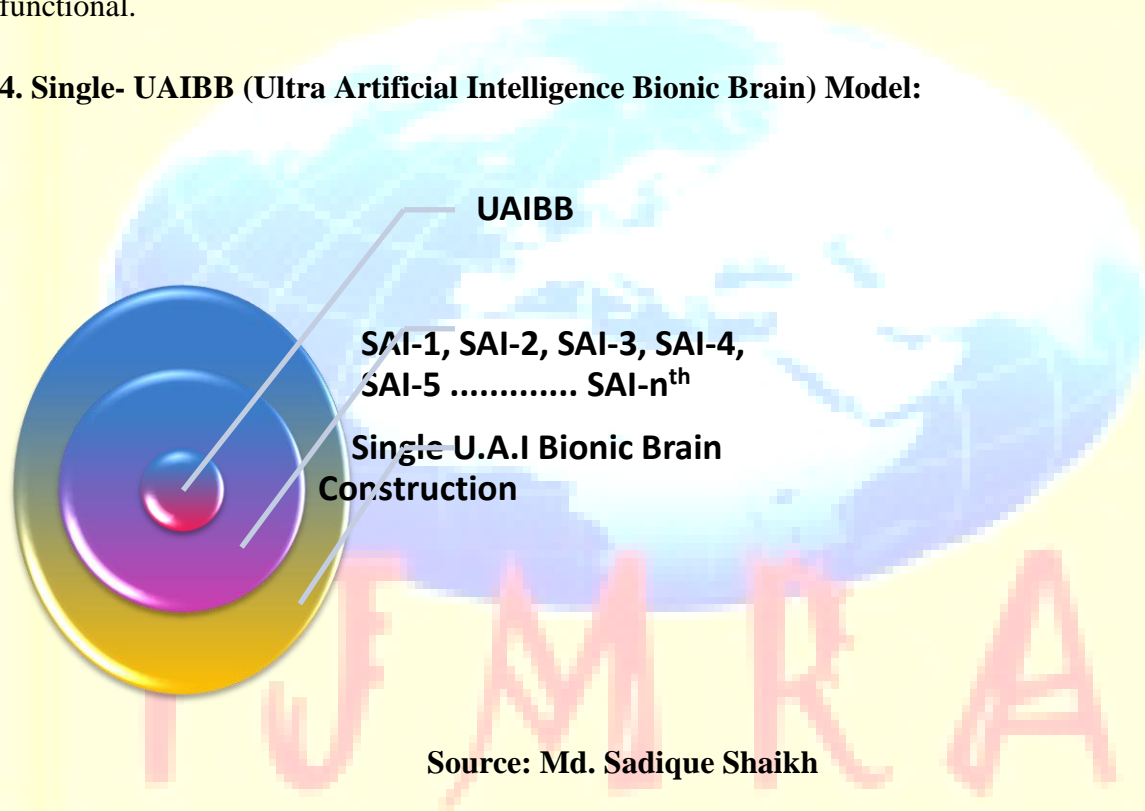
functional.

4. Single- UAIBB (Ultra Artificial Intelligence Bionic Brain) Model:

UAIBB

SAI-1, SAI-2, SAI-3, SAI-4, SAI-5 ............. SAI-n$^{th}$

Single U.A.I Bionic Brain Construction

IJMRA

Source: Md. Sadique Shaikh